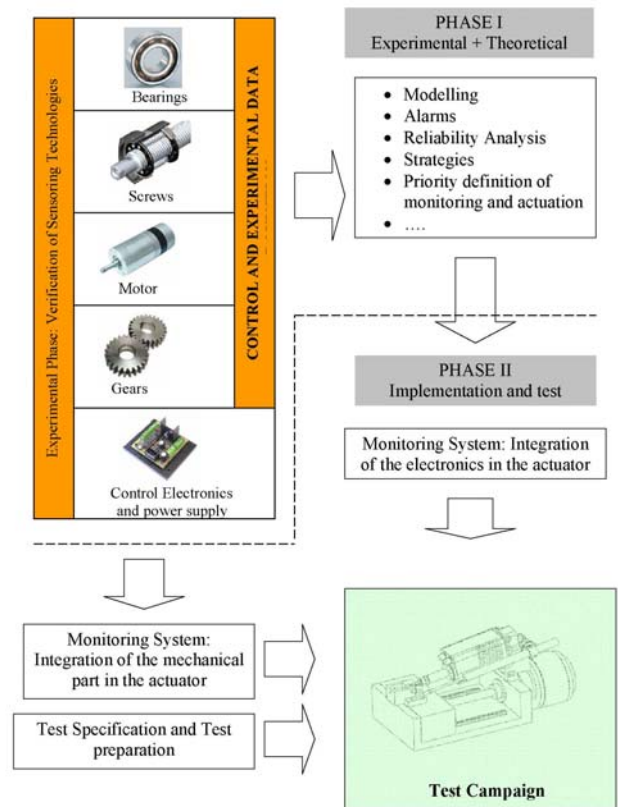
Experimental Phase: Verification of Sensoring Technologies

Bearings

Screws

Motor

Gears

Control Electronics and power supply

CONTROL AND EXPERIMENTAL DATA

PHASE I
Experimental + Theoretical

• Modelling
• Alarms
• Reliability Analysis
• Strategies
• Priority definition of monitoring and actuation
• ….

PHASE II
Implementation and test

Monitoring System: Integration of the electronics in the actuator

Monitoring System: Integration of the mechanical part in the actuator

Test Specification and Test preparation

Test Campaign